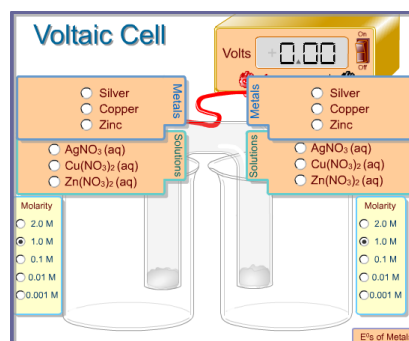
Voltaic Cell

Volts + 0.00

On
Off

Metals
Silver
Copper
Zinc

Solutions
$AgNO_3$ (aq)
$Cu(NO_3)_2$ (aq)
$Zn(NO_3)_2$ (aq)

Metals
Silver
Copper
Zinc

Solutions
$AgNO_3$ (aq)
$Cu(NO_3)_2$ (aq)
$Zn(NO_3)_2$ (aq)

Molarity
2.0 M
1.0 M
0.1 M
0.01 M
0.001 M

Molarity
2.0 M
1.0 M
0.1 M
0.01 M
0.001 M

E°s of Metal